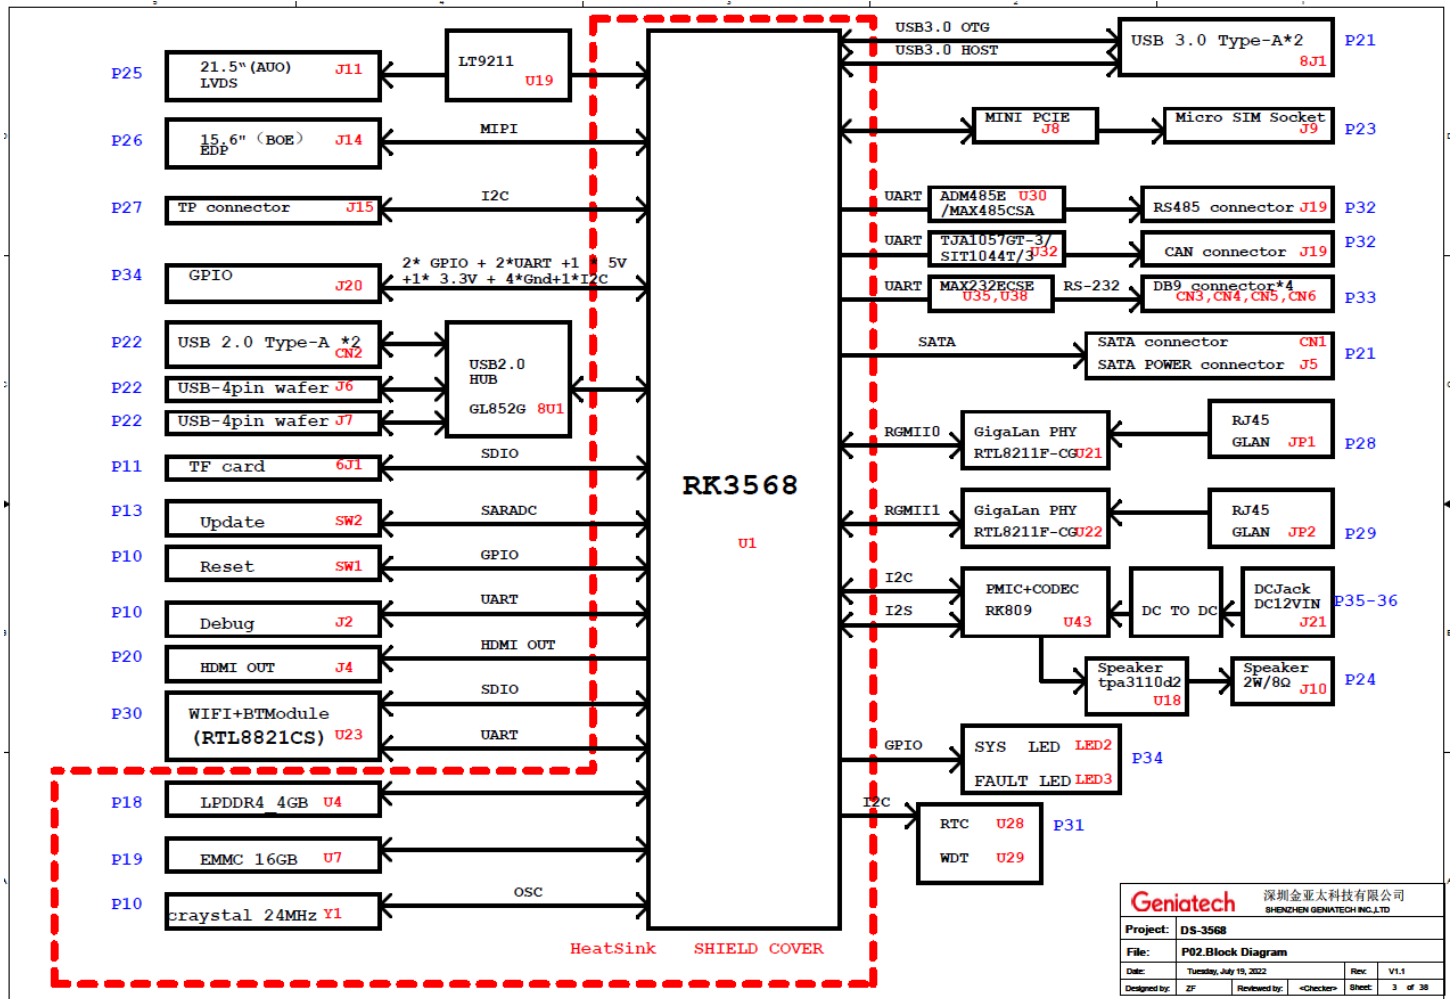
P25 21.5" (AUO) LVDS J11
LT9211 U19
P26 15.6" (BOE) EDP J14
MIPI
P27 TP connector J15
I2C
P34 GPIO J20
2* GPIO + 2*UART +1 * 5V +1* 3.3V + 4*Gnd+1*I2C
P22 USB 2.0 Type-A *2 CN2
P22 USB-4pin wafer J6
P22 USB-4pin wafer J7
USB2.0 HUB GL852G 8U1
P11 TF card 6J1
SDIO
P13 Update SW2
SARADC
P10 Reset SW1
GPIO
P10 Debug J2
UART
P20 HDMI OUT J4
HDMI OUT
SDIO
P30 WIFI+BTModule (RTL8821CS) U23
UART
P18 LPDDR4 4GB U4
P19 EMMC 16GB U7
P10 craystal 24MHz Y1
OSC
RK3568
U1
HeatSink SHIELD COVER
USB3.0 OTG
USB3.0 HOST
USB 3.0 Type-A*2 8J1 P21
MINI PCIE J8
Micro SIM Socket J9 P23
UART ADM485E U30 /MAX485CSA
RS485 connector J19 P32
UART TJA1057GT-3/ SIT1044T/3 U32
CAN connector J19 P32
UART MAX232ECSE U35,U38
RS-232
DB9 connector*4 CN3,CN4,CN5,CN6 P33
SATA
SATA connector CN1
SATA POWER connector J5 P21
RGMII0 GigaLan PHY RTL8211F-CG U21
RJ45 GLAN JP1 P28
RGMII1 GigaLan PHY RTL8211F-CG U22
RJ45 GLAN JP2 P29
I2C
I2S
PMIC+CODEC RK809 U43
DC TO DC
DCJack DC12VIN J21 P35-36
Speaker tpa3110d2 U18
Speaker 2W/8Ω J10 P24
GPIO
SYS LED LED2
FAULT LED LED3 P34
I2C
RTC U28
WDT U29 P31
Geniatech 深圳金亚太科技有限公司 SHENZHEN GENIATECH INC.,LTD
Project: DS-3568
File: P02.Block Diagram
Date: Tuesday, July 19, 2022 Rev: V1.1
Designed by: ZF Reviewed by: <Checker> Sheet: 3 of 38